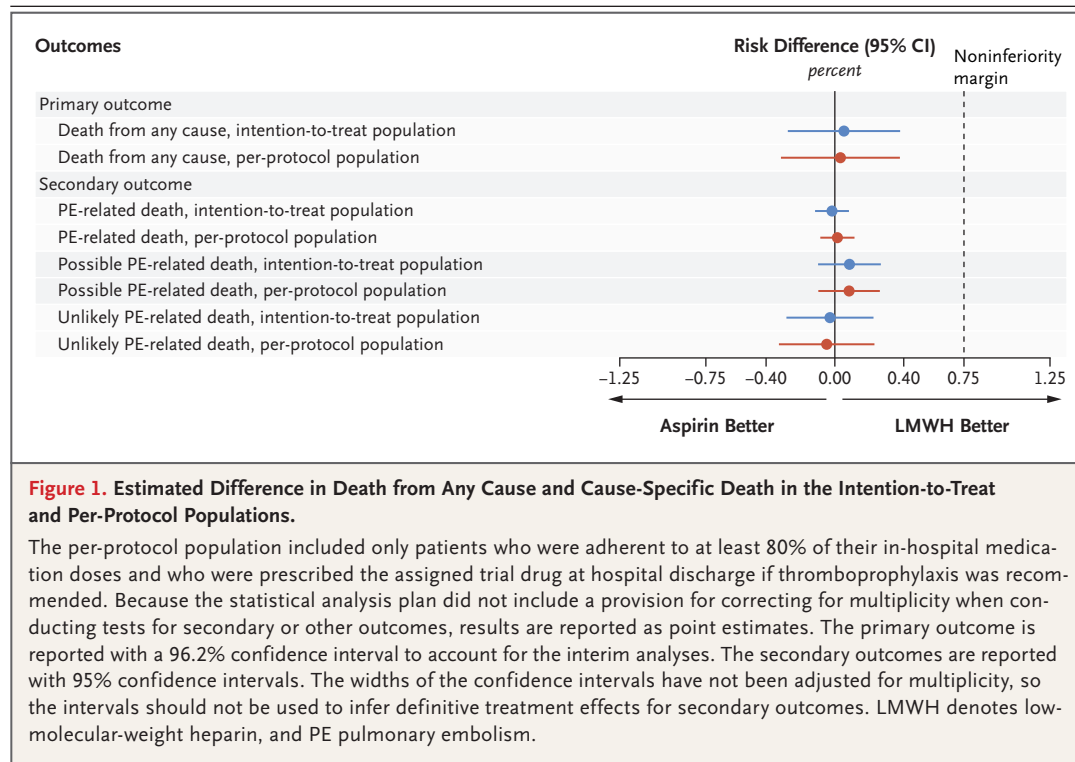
Outcomes

Risk Difference (95% CI)
percent

Noninferiority margin

Primary outcome
Death from any cause, intention-to-treat population
Death from any cause, per-protocol population
Secondary outcome
PE-related death, intention-to-treat population
PE-related death, per-protocol population
Possible PE-related death, intention-to-treat population
Possible PE-related death, per-protocol population
Unlikely PE-related death, intention-to-treat population
Unlikely PE-related death, per-protocol population

−1.25 −0.75 −0.40 0.00 0.40 0.75 1.25

Aspirin Better
LMWH Better

Figure 1. Estimated Difference in Death from Any Cause and Cause-Specific Death in the Intention-to-Treat and Per-Protocol Populations.

The per-protocol population included only patients who were adherent to at least 80% of their in-hospital medication doses and who were prescribed the assigned trial drug at hospital discharge if thromboprophylaxis was recommended. Because the statistical analysis plan did not include a provision for correcting for multiplicity when conducting tests for secondary or other outcomes, results are reported as point estimates. The primary outcome is reported with a 96.2% confidence interval to account for the interim analyses. The secondary outcomes are reported with 95% confidence intervals. The widths of the confidence intervals have not been adjusted for multiplicity, so the intervals should not be used to infer definitive treatment effects for secondary outcomes. LMWH denotes low-molecular-weight heparin, and PE pulmonary embolism.